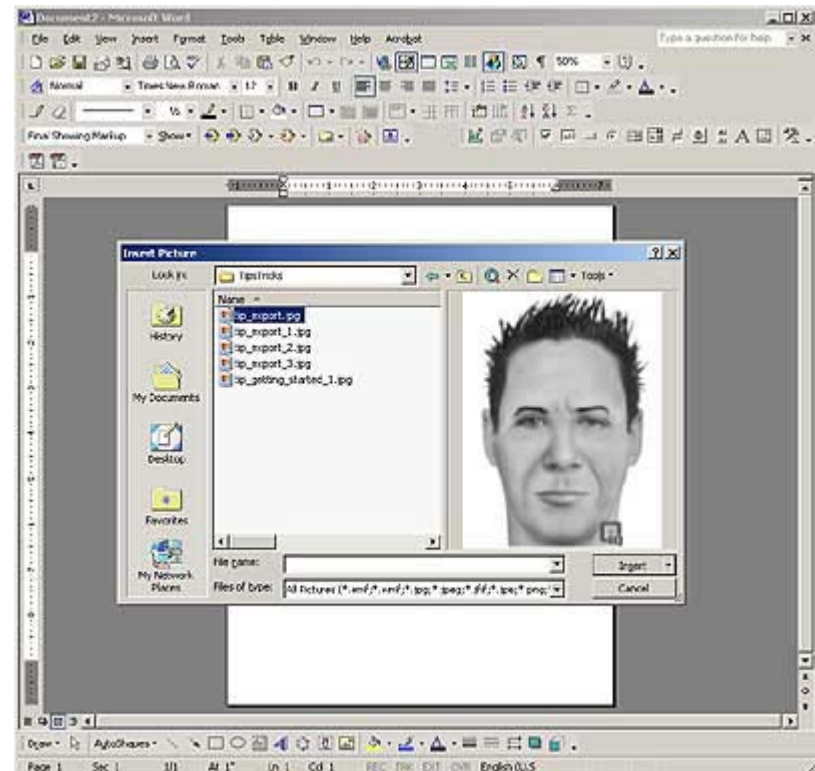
Document2 - Microsoft Word

File Edit View Insert Format Tools Table Window Help Acrobat

Type a question for help

50%

Normal Times New Roman 12

Final Showing Markup Show

Insert Picture

Look in: TipsTricks

Tools

Name

tip_export.jpg
tip_export_1.jpg
tip_export_2.jpg
tip_export_3.jpg
tip_getting_started_1.jpg

History

My Documents

Desktop

Favorites

My Network Places

File name:

Files of type: All Pictures (*.emf;*.wmf;*.jpg;*.jpeg;*.jfif;*.jpe;*.png;*

Insert

Cancel

Draw AutoShapes

Page 1 Sec 1 1/1 At 1" Ln 1 Col 1 REC TRK EXT OVR English (U.S